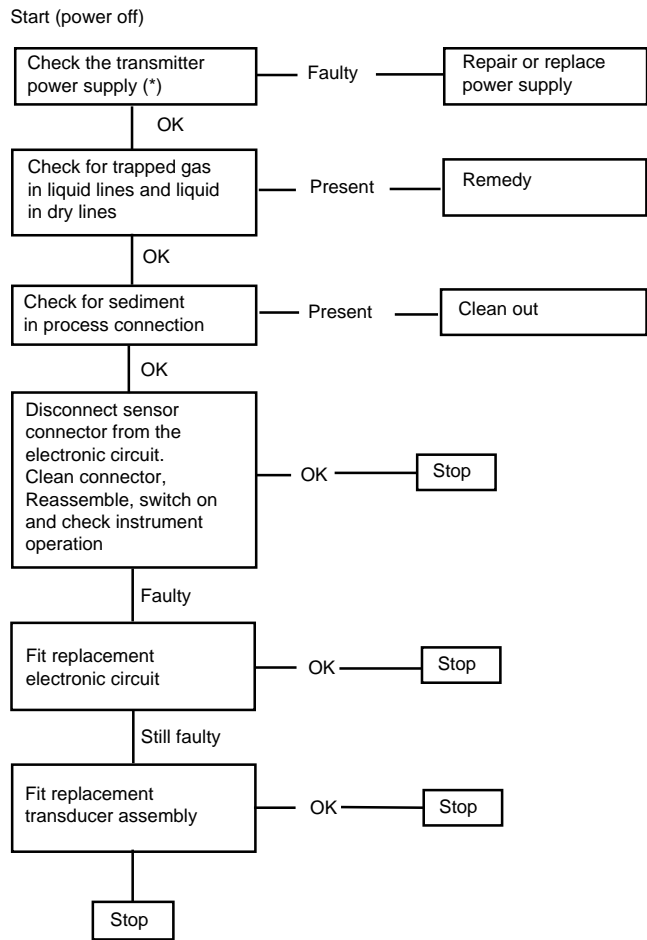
Start (power off)

Check the transmitter power supply (*)

Faulty

Repair or replace power supply

OK

Check for trapped gas in liquid lines and liquid in dry lines

Present

Remedy

OK

Check for sediment in process connection

Present

Clean out

OK

Disconnect sensor connector from the electronic circuit. Clean connector, Reassemble, switch on and check instrument operation

OK

Stop

Faulty

Fit replacement electronic circuit

OK

Stop

Still faulty

Fit replacement transducer assembly

OK

Stop

Stop